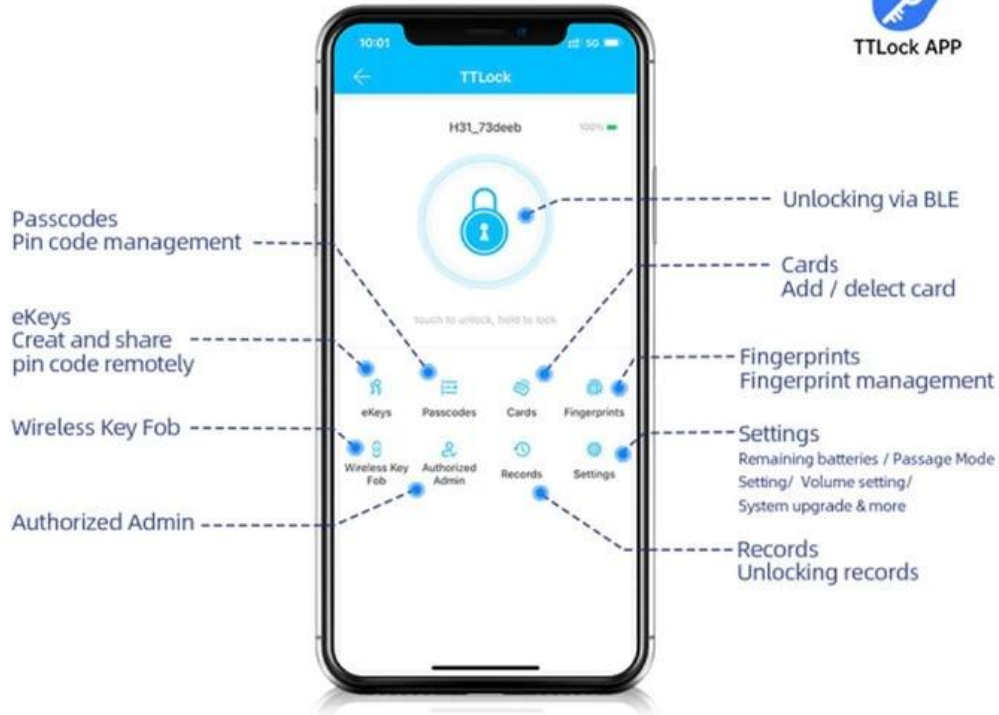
TTLock APP

10:01

5G

TTLock

H31_73deeb

100%

touch to unlock, hold to lock

eKeys

Passcodes

Cards

Fingerprints

Wireless Key Fob

Authorized Admin

Records

Settings

Passcodes
Pin code management

eKeys
Creat and share pin code remotely

Wireless Key Fob

Authorized Admin

Unlocking via BLE

Cards
Add / delect card

Fingerprints
Fingerprint management

Settings
Remaining batteries / Passage Mode Setting/ Volume setting/ System upgrade & more

Records
Unlocking records